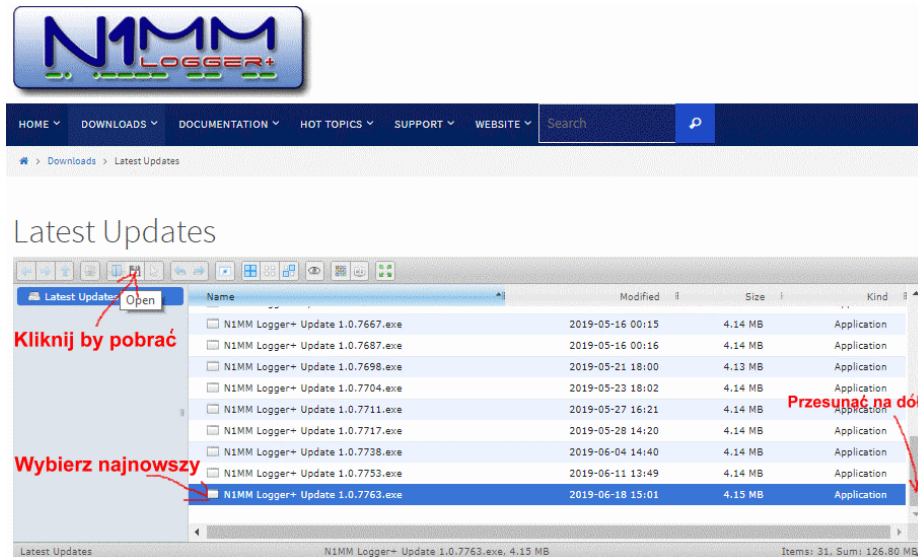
N1MM LOGGER+

HOME DOWNLOADS DOCUMENTATION HOT TOPICS SUPPORT WEBSITE Search

Downloads > Latest Updates

Latest Updates

Open

Latest Updates

Kliknij by pobrać

Wybierz najnowszy

Przesunąć na dó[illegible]

| Name | Modified | Size | Kind |
|---|---|---|---|
| N1MM Logger+ Update 1.0.7667.exe | 2019-05-16 00:15 | 4.14 MB | Application |
| N1MM Logger+ Update 1.0.7687.exe | 2019-05-16 00:16 | 4.14 MB | Application |
| N1MM Logger+ Update 1.0.7698.exe | 2019-05-21 18:00 | 4.13 MB | Application |
| N1MM Logger+ Update 1.0.7704.exe | 2019-05-23 18:02 | 4.14 MB | Application |
| N1MM Logger+ Update 1.0.7711.exe | 2019-05-27 16:21 | 4.14 MB | Application |
| N1MM Logger+ Update 1.0.7717.exe | 2019-05-28 14:20 | 4.14 MB | Application |
| N1MM Logger+ Update 1.0.7738.exe | 2019-06-04 14:40 | 4.14 MB | Application |
| N1MM Logger+ Update 1.0.7753.exe | 2019-06-11 13:49 | 4.14 MB | Application |
| N1MM Logger+ Update 1.0.7763.exe | 2019-06-18 15:01 | 4.15 MB | Application |

Latest Updates N1MM Logger+ Update 1.0.7763.exe, 4.15 MB Items: 31, Sum: 126.80 MB